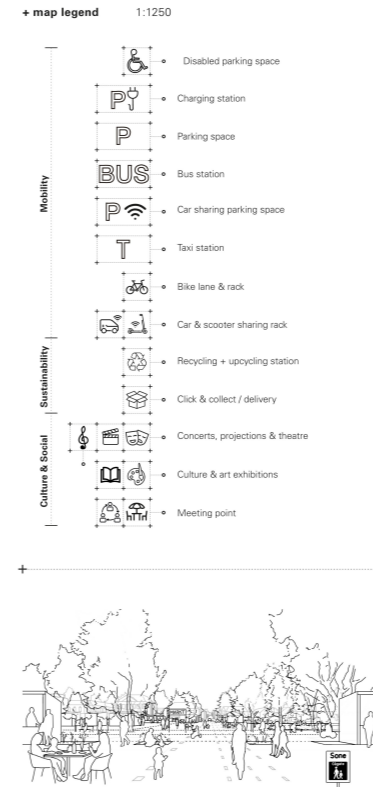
+ map legend 1:1250

Mobility

Disabled parking space

Charging station

P

Parking space

BUS

Bus station

P

Car sharing parking space

T

Taxi station

Bike lane & rack

Car & scooter sharing rack

Sustainability

Recycling + upcycling station

Click & collect / delivery

Culture & Social

Concerts, projections & theatre

Culture & art exhibitions

Meeting point

+

Sone